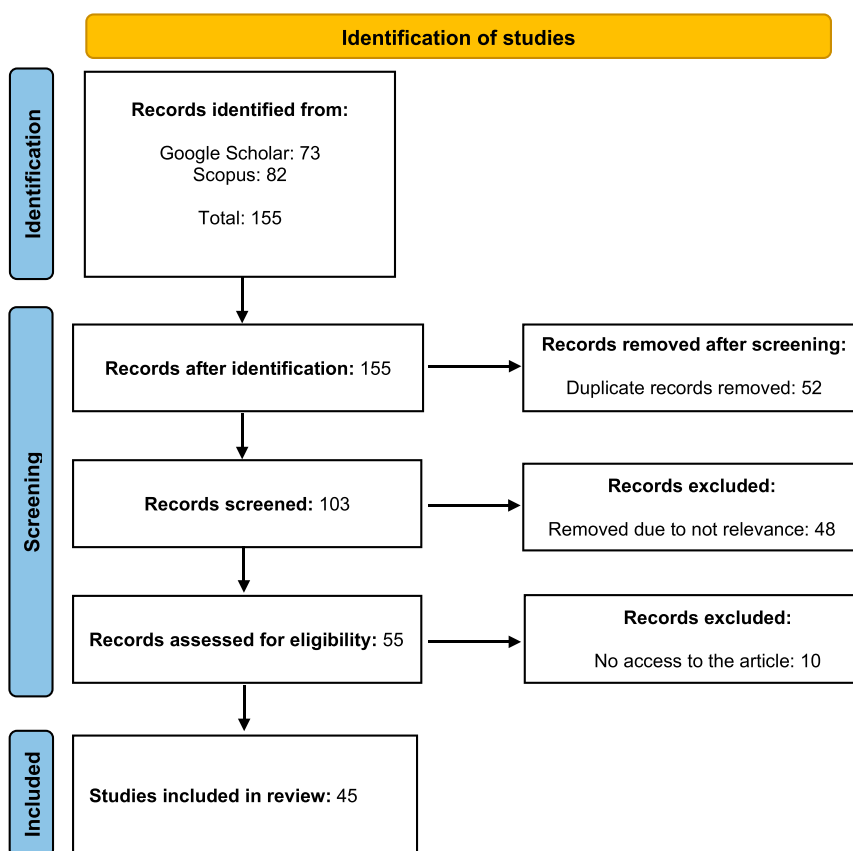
Identification of studies

Identification

Records identified from:

Google Scholar: 73
Scopus: 82

Total: 155

Screening

Records after identification: 155

Records removed after screening:

Duplicate records removed: 52

Records screened: 103

Records excluded:

Removed due to not relevance: 48

Records assessed for eligibility: 55

Records excluded:

No access to the article: 10

Included

Studies included in review: 45